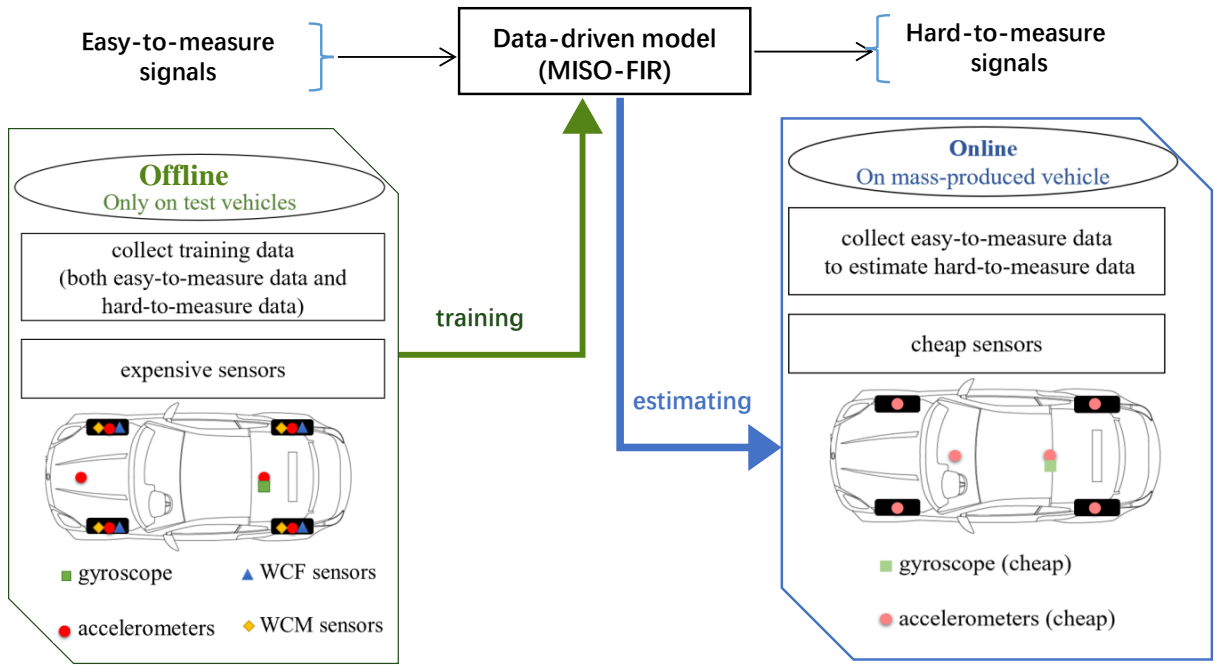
Easy-to-measure signals

Data-driven model (MISO-FIR)

Hard-to-measure signals

Offline
Only on test vehicles

collect training data (both easy-to-measure data and hard-to-measure data)

expensive sensors

gyroscope

WCF sensors

accelerometers

WCM sensors

training

estimating

Online
On mass-produced vehicle

collect easy-to-measure data to estimate hard-to-measure data

cheap sensors

gyroscope (cheap)

accelerometers (cheap)